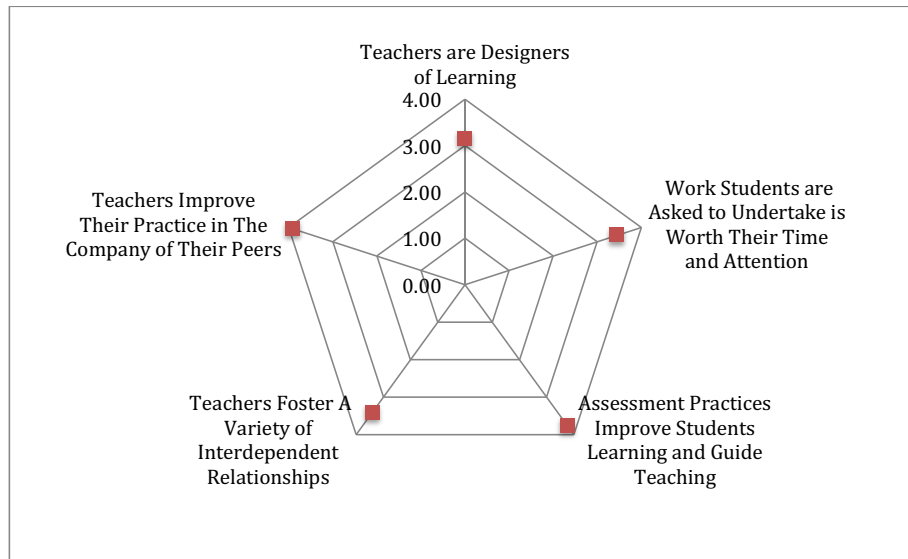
Teachers are Designers of Learning

4.00

3.00

2.00

1.00

0.00

Work Students are Asked to Undertake is Worth Their Time and Attention

Assessment Practices Improve Students Learning and Guide Teaching

Teachers Foster A Variety of Interdependent Relationships

Teachers Improve Their Practice in The Company of Their Peers